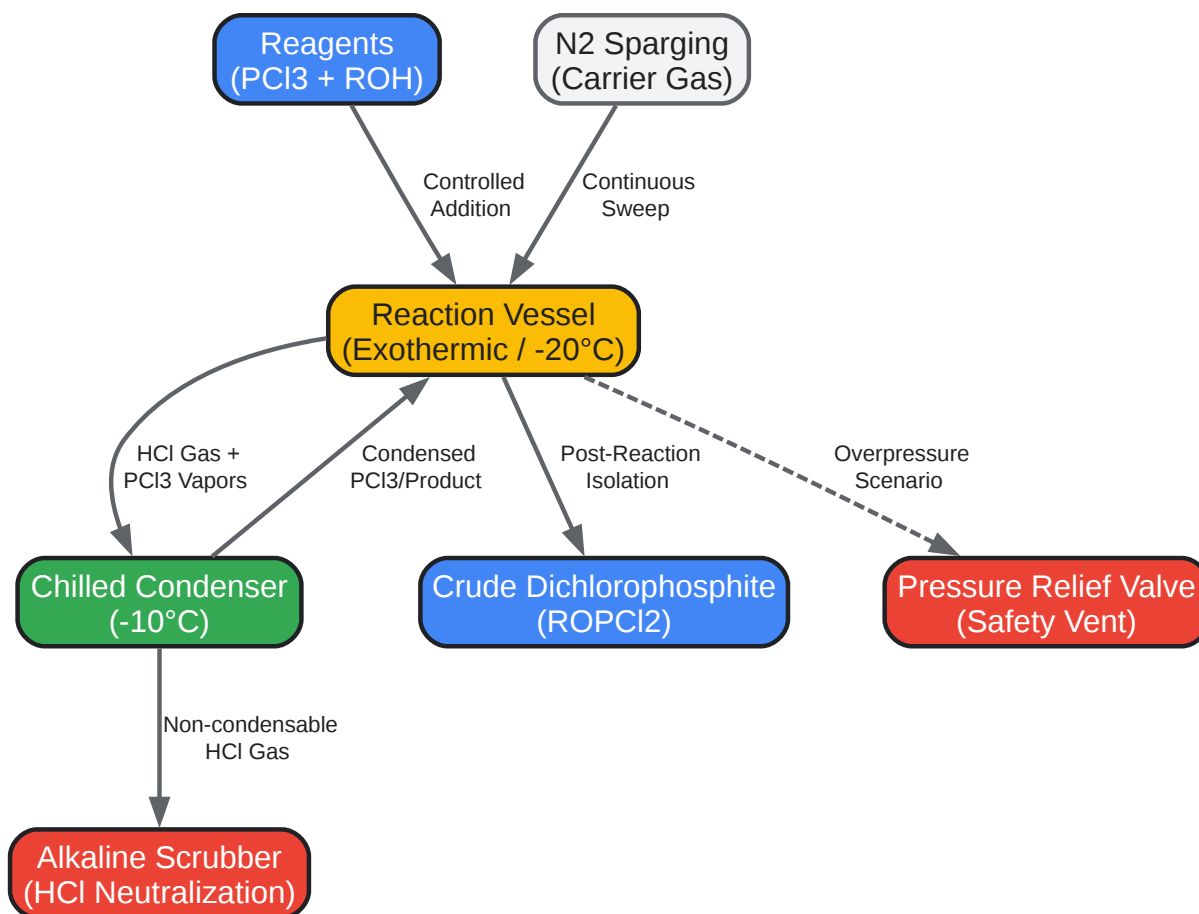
Reagents
(PCl3 + ROH)

N2 Sparging
(Carrier Gas)

Controlled
Addition

Continuous
Sweep

Reaction Vessel
(Exothermic / -20°C)

HCl Gas +
PCl3 Vapors

Condensed
PCl3/Product

Post-Reaction
Isolation

Overpressure
Scenario

Chilled Condenser
(-10°C)

Crude Dichlorophosphite
(ROPCl2)

Pressure Relief Valve
(Safety Vent)

Non-condensable
HCl Gas

Alkaline Scrubber
(HCl Neutralization)